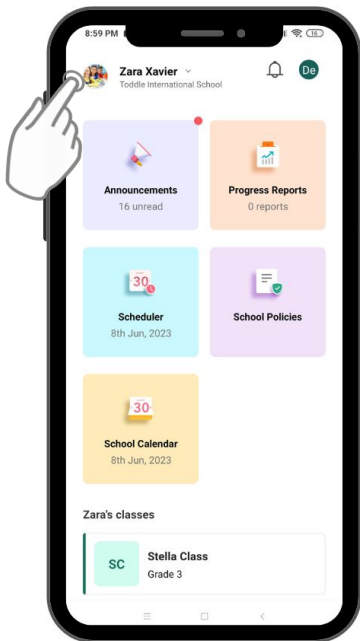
8:59 PM

Zara Xavier
Toddle International School

De

Announcements
16 unread

Progress Reports
0 reports

30

Scheduler
8th Jun, 2023

School Policies

30

School Calendar
8th Jun, 2023

Zara's classes

SC
Stella Class
Grade 3